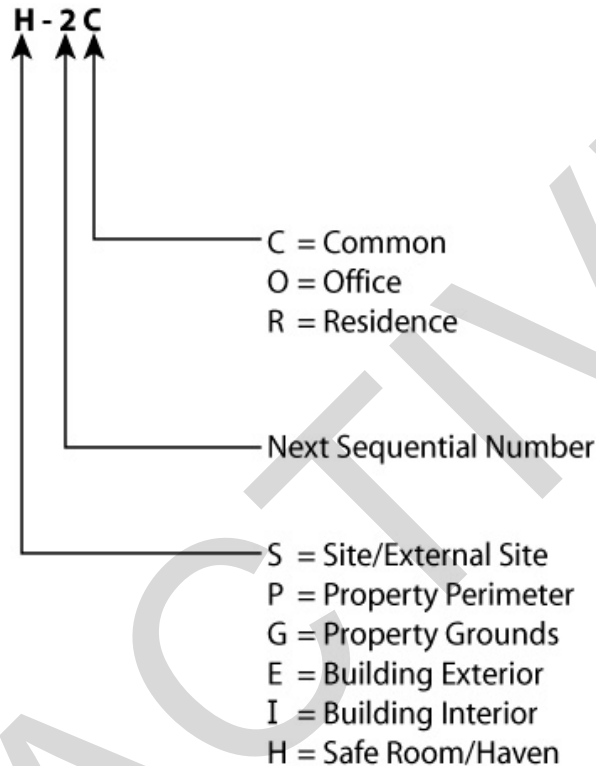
H - 2 C

C = Common
O = Office
R = Residence

Next Sequential Number

S = Site/External Site
P = Property Perimeter
G = Property Grounds
E = Building Exterior
I = Building Interior
H = Safe Room/Haven

ACTIV